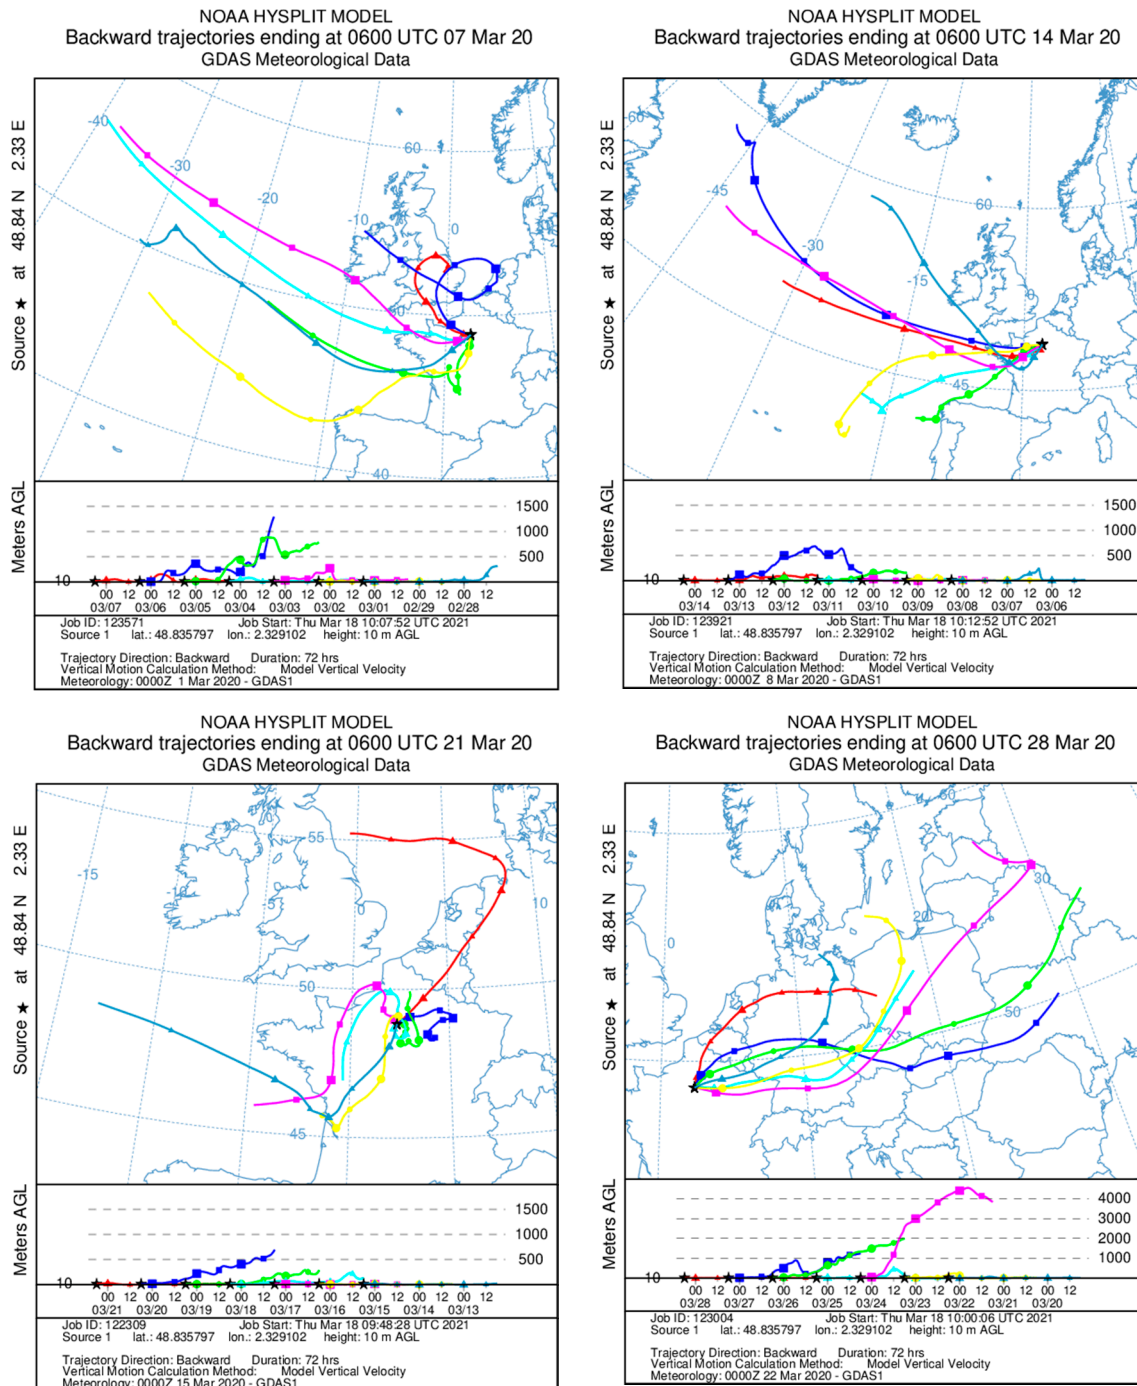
NOAA HYSPLIT MODEL
Backward trajectories ending at 0600 UTC 07 Mar 20
GDAS Meteorological Data

Source ★ at 48.84 N 2.33 E

-40 -30 -20 -10 0 60 50 40

Meters AGL

1500
1000
500
10

00 12 00 12 00 12 00 12 00 12 00 12 00 12 00 12 00 12
03/07 03/06 03/05 03/04 03/03 03/02 03/01 02/29 02/28

Job ID: 123571 Job Start: Thu Mar 18 10:07:52 UTC 2021
Source 1 lat.: 48.835797 lon.: 2.329102 height: 10 m AGL

Trajectory Direction: Backward Duration: 72 hrs
Vertical Motion Calculation Method: Model Vertical Velocity
Meteorology: 0000Z 1 Mar 2020 - GDAS1

NOAA HYSPLIT MODEL
Backward trajectories ending at 0600 UTC 14 Mar 20
GDAS Meteorological Data

Source ★ at 48.84 N 2.33 E

60 -45 -30 -15 60 45

Meters AGL

1500
1000
500
10

00 12 00 12 00 12 00 12 00 12 00 12 00 12 00 12 00 12
03/14 03/13 03/12 03/11 03/10 03/09 03/08 03/07 03/06

Job ID: 123921 Job Start: Thu Mar 18 10:12:52 UTC 2021
Source 1 lat.: 48.835797 lon.: 2.329102 height: 10 m AGL

Trajectory Direction: Backward Duration: 72 hrs
Vertical Motion Calculation Method: Model Vertical Velocity
Meteorology: 0000Z 8 Mar 2020 - GDAS1

NOAA HYSPLIT MODEL
Backward trajectories ending at 0600 UTC 21 Mar 20
GDAS Meteorological Data

Source ★ at 48.84 N 2.33 E

-15 55 10 50 45

Meters AGL

1500
1000
500
10

00 12 00 12 00 12 00 12 00 12 00 12 00 12 00 12 00 12
03/21 03/20 03/19 03/18 03/17 03/16 03/15 03/14 03/13

Job ID: 122309 Job Start: Thu Mar 18 09:48:28 UTC 2021
Source 1 lat.: 48.835797 lon.: 2.329102 height: 10 m AGL

Trajectory Direction: Backward Duration: 72 hrs
Vertical Motion Calculation Method: Model Vertical Velocity
Meteorology: 0000Z 15 Mar 2020 - GDAS1

NOAA HYSPLIT MODEL
Backward trajectories ending at 0600 UTC 28 Mar 20
GDAS Meteorological Data

Source ★ at 48.84 N 2.33 E

60 30 0 20 50

Meters AGL

4000
3000
2000
1000
10

00 12 00 12 00 12 00 12 00 12 00 12 00 12 00 12 00 12
03/28 03/27 03/26 03/25 03/24 03/23 03/22 03/21 03/20

Job ID: 123004 Job Start: Thu Mar 18 10:00:06 UTC 2021
Source 1 lat.: 48.835797 lon.: 2.329102 height: 10 m AGL

Trajectory Direction: Backward Duration: 72 hrs
Vertical Motion Calculation Method: Model Vertical Velocity
Meteorology: 0000Z 22 Mar 2020 - GDAS1